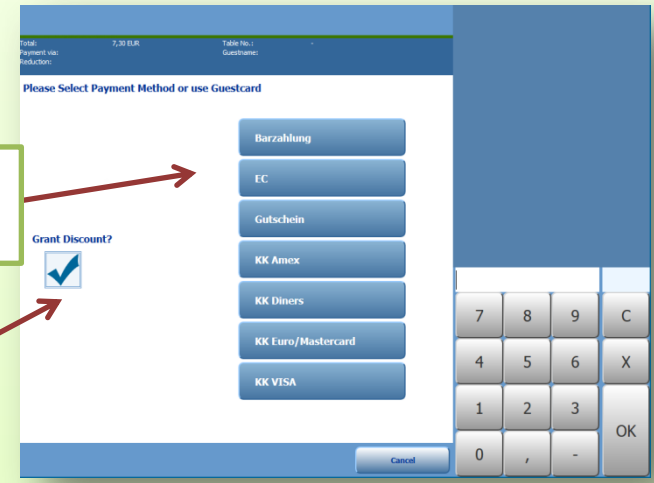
Total: 7,30 EUR
Payment via:
Reduction:
Table No.: -
Guestname:

Please Select Payment Method or use Guestcard

Barzahlung
EC
Gutschein
KK Amex
KK Diners
KK Euro/Mastercard
KK VISA

Grant Discount?

Cancel

7 8 9 C
4 5 6 X
1 2 3 OK
0 , -